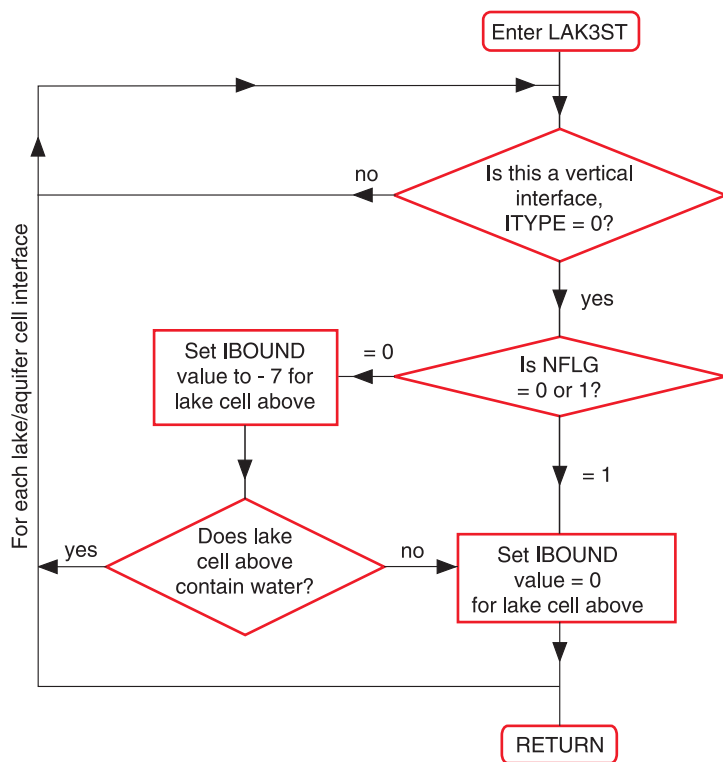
Enter LAK3ST

For each lake/aquifer cell interface

no

Is this a vertical interface, ITYPE = 0?

yes

Set IBOUND value to - 7 for lake cell above

= 0

Is NFLG = 0 or 1?

= 1

yes

Does lake cell above contain water?

no

Set IBOUND value = 0 for lake cell above

RETURN